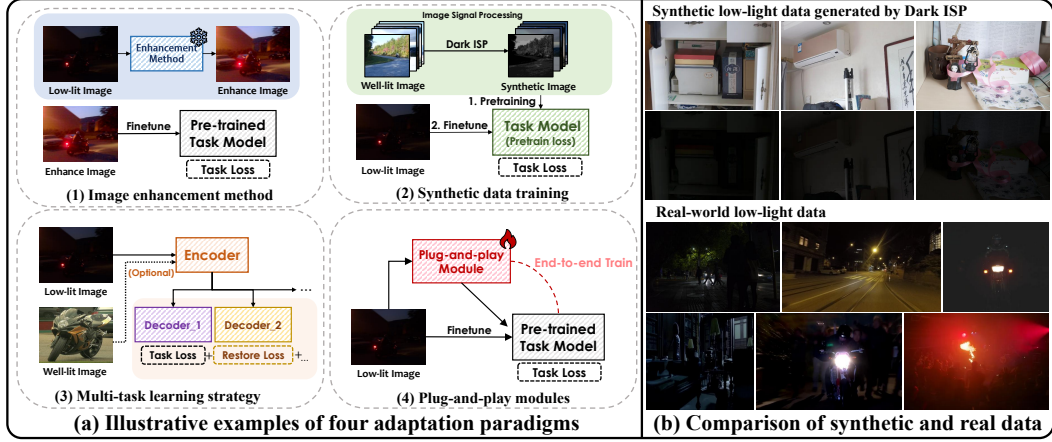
Enhancement Method

Low-lit Image

Enhance Image

Finetune

Pre-trained Task Model

Enhance Image

Task Loss

(1) Image enhancement method

Image Signal Processing

Dark ISP

Well-lit Image

Synthetic Image

1. Pretraining

2. Finetune

Task Model (Pretrain loss)

Low-lit Image

Task Loss

(2) Synthetic data training

Encoder

(Optional)

...

Low-lit Image

Decoder_1

Decoder_2

Well-lit Image

Task Loss

+

Restore Loss

+...

(3) Multi-task learning strategy

Plug-and-play Module

End-to-end Train

Finetune

Pre-trained Task Model

Low-lit Image

Task Loss

(4) Plug-and-play modules

(a) Illustrative examples of four adaptation paradigms

Synthetic low-light data generated by Dark ISP

Real-world low-light data

(b) Comparison of synthetic and real data